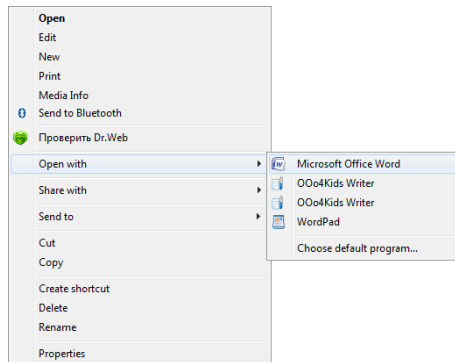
Open
Edit
New
Print
Media Info
Send to Bluetooth
Проверить Dr.Web
Open with
Share with
Send to
Cut
Copy
Create shortcut
Delete
Rename
Properties

Microsoft Office Word
OOo4Kids Writer
OOo4Kids Writer
WordPad
Choose default program...